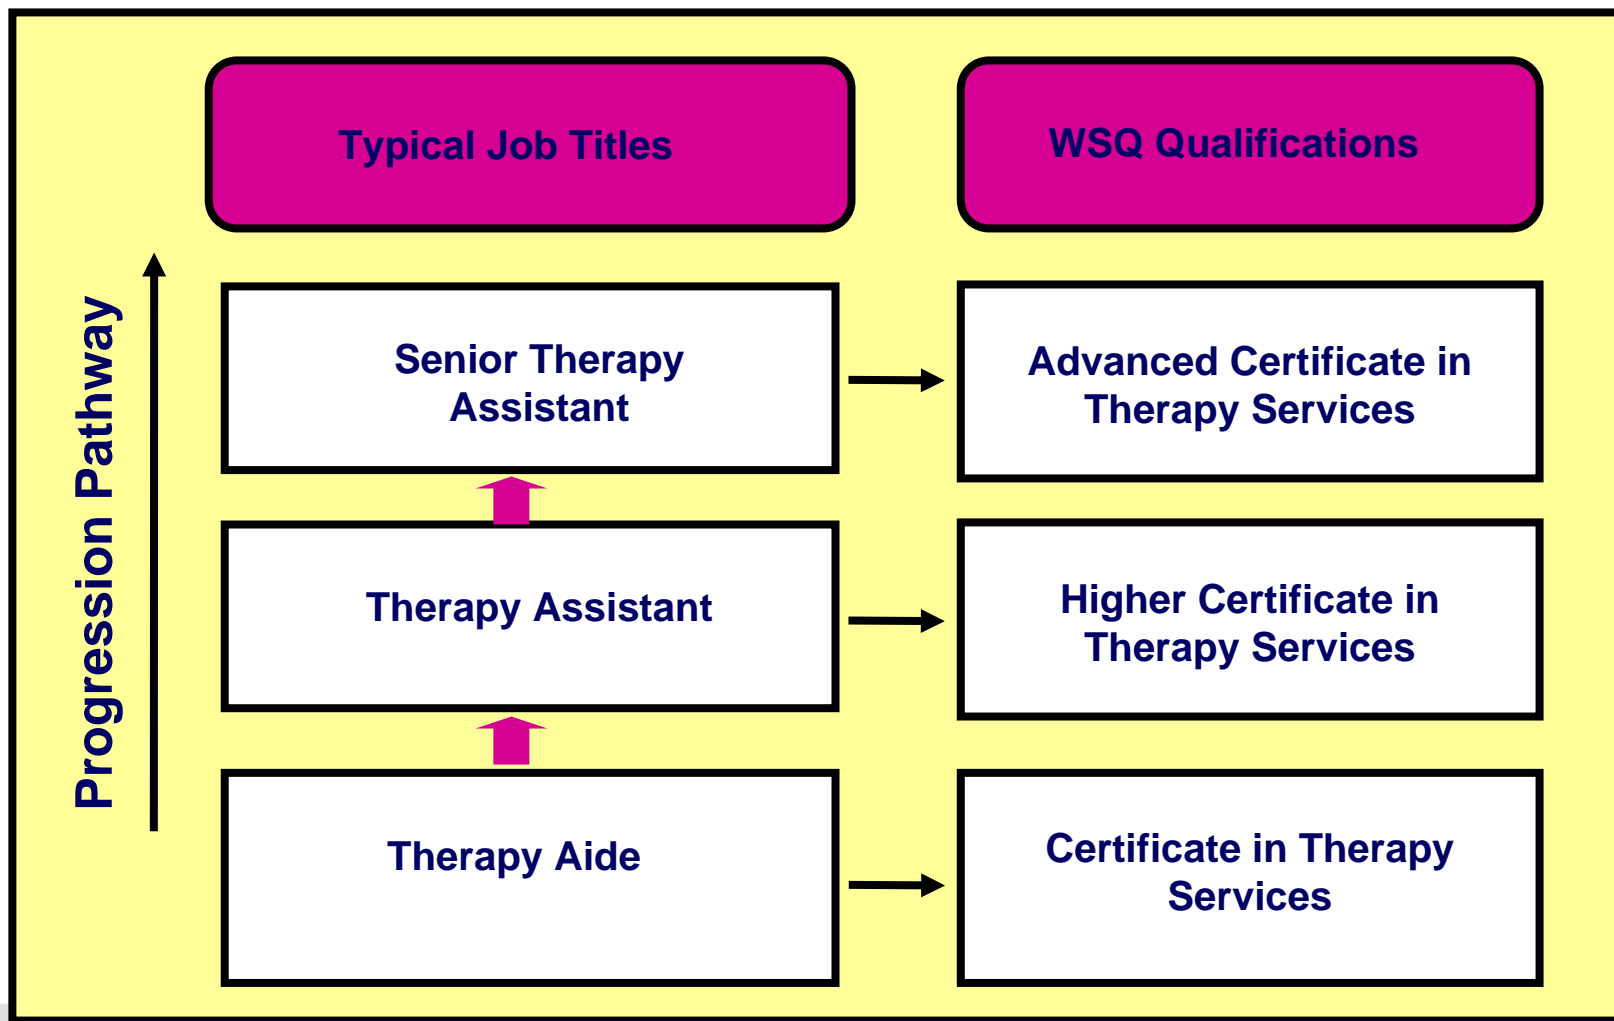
Progression Pathway

Typical Job Titles

WSQ Qualifications

Senior Therapy Assistant

Advanced Certificate in Therapy Services

Therapy Assistant

Higher Certificate in Therapy Services

Therapy Aide

Certificate in Therapy Services